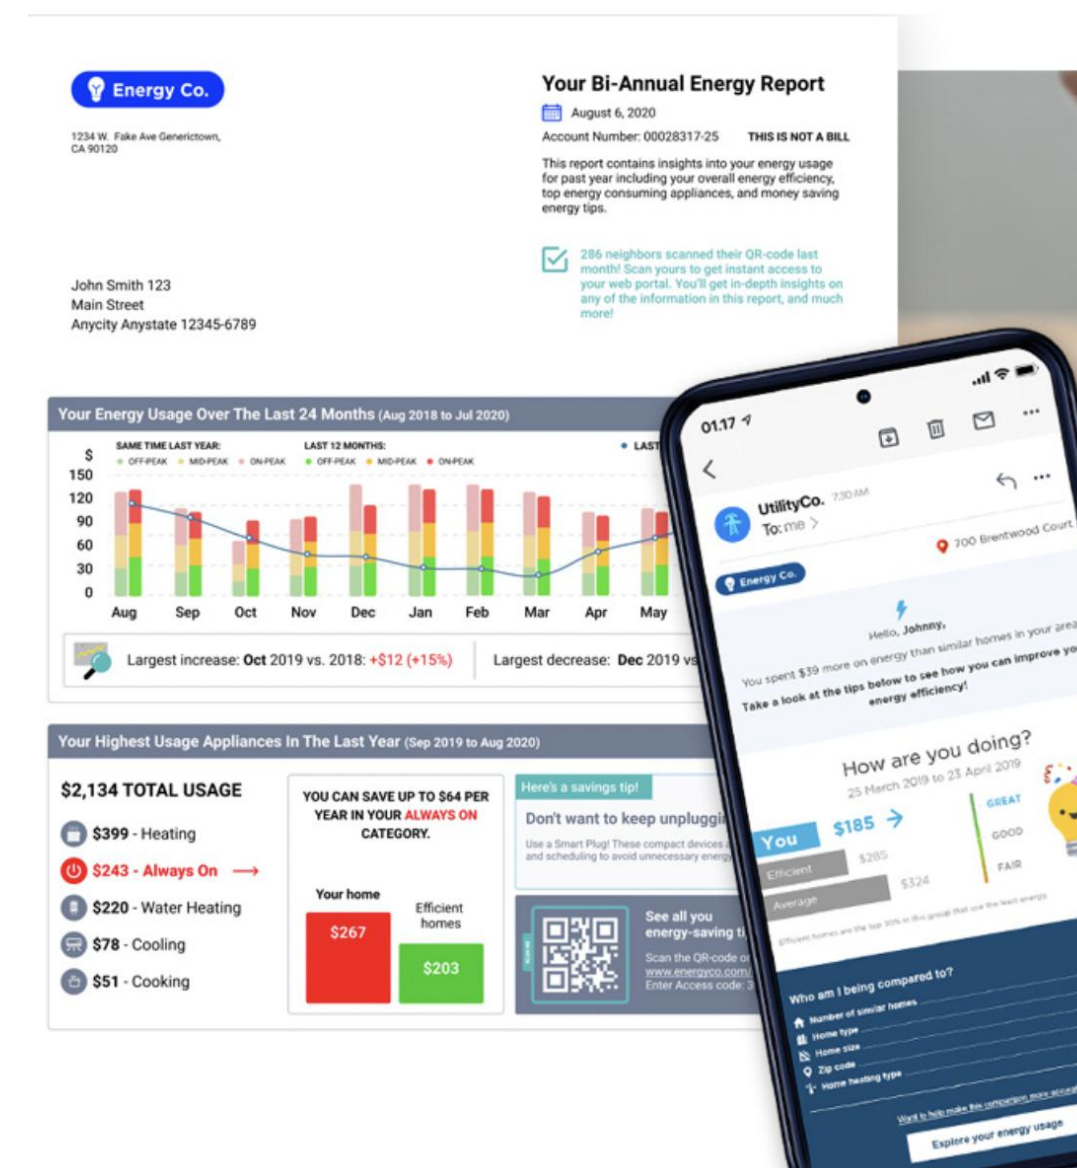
Energy Co.

1234 W. Fake Ave Generictown, CA 90120

Your Bi-Annual Energy Report

August 6, 2020

Account Number: 00028317-25 THIS IS NOT A BILL

This report contains insights into your energy usage for past year including your overall energy efficiency, top energy consuming appliances, and money saving energy tips.

286 neighbors scanned their QR-code last month! Scan yours to get instant access to your web portal. You'll get in-depth insights on any of the information in this report, and much more!

John Smith 123
Main Street
Anycity Anystate 12345-6789

Your Energy Usage Over The Last 24 Months (Aug 2018 to Jul 2020)

SAME TIME LAST YEAR: OFF-PEAK MID-PEAK ON-PEAK
LAST 12 MONTHS: OFF-PEAK MID-PEAK ON-PEAK
LAST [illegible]

$
150
120
90
60
30
0

Aug Sep Oct Nov Dec Jan Feb Mar Apr May

Largest increase: Oct 2019 vs. 2018: +$12 (+15%)
Largest decrease: Dec 2019 vs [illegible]

Your Highest Usage Appliances In The Last Year (Sep 2019 to Aug 2020)

$2,134 TOTAL USAGE

$399 - Heating
$243 - Always On
$220 - Water Heating
$78 - Cooling
$51 - Cooking

YOU CAN SAVE UP TO $64 PER YEAR IN YOUR ALWAYS ON CATEGORY.

Your home
$267
Efficient homes
$203

Here's a savings tip!
Don't want to keep unpluggi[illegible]
Use a Smart Plug! These compact devices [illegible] and scheduling to avoid unnecessary energ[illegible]

See all you energy-saving ti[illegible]
Scan the QR-code o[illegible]
www.energyco.com/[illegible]
Enter Access code: 3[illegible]

01.17
UtilityCo. 7:30 AM
To: me
700 Brentwood Court
Energy Co.
Hello, Johnny,
You spent $39 more on energy than similar homes in your area
Take a look at the tips below to see how you can improve yo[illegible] energy efficiency!

How are you doing?
25 March 2019 to 23 April 2019
You $185
Efficient $285
Average $324
GREAT
GOOD
FAIR
Efficient homes are the top 30% in this group that use the least energy

Who am I being compared to?
Number of similar homes
Home type
Home size
Zip code
Home heating type
Want to help make this comparison more accura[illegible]
Explore your energy usage